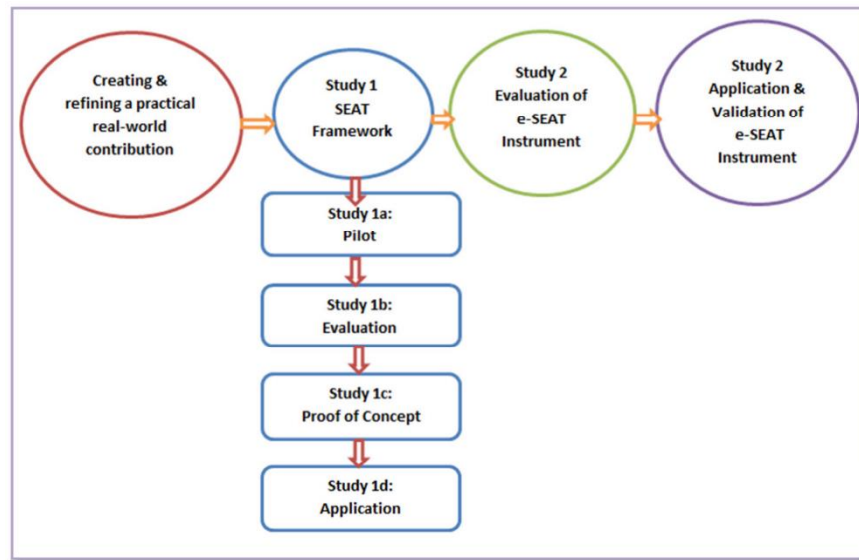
Creating & refining a practical real-world contribution

Study 1
SEAT
Framework

Study 2
Evaluation of
e-SEAT
Instrument

Study 2
Application &
Validation of
e-SEAT
Instrument

Study 1a:
Pilot

Study 1b:
Evaluation

Study 1c:
Proof of Concept

Study 1d:
Application